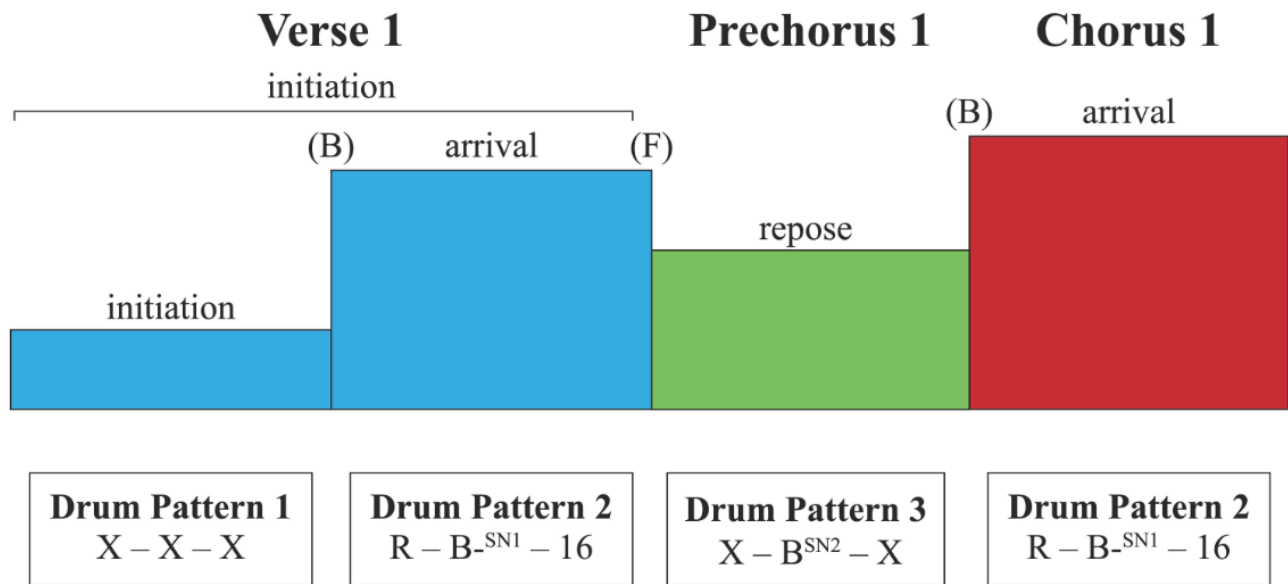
Verse 1

Prechorus 1

Chorus 1

initiation

(B) arrival (F)

(B) arrival

repose

initiation

Drum Pattern 1
X – X – X

Drum Pattern 2
R – B-$^{SN1}$ – 16

Drum Pattern 3
X – B$^{SN2}$ – X

Drum Pattern 2
R – B-$^{SN1}$ – 16